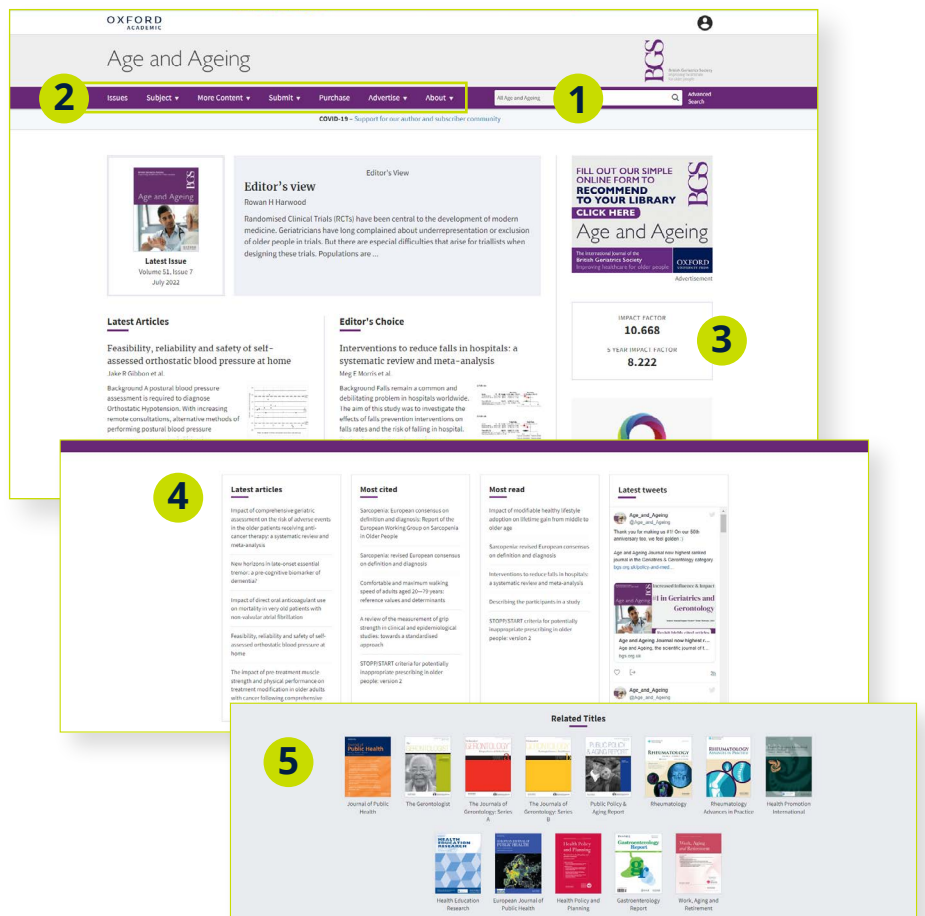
OXFORD
ACADEMIC

Age and Ageing

BGS British Geriatrics Society

2

Issues Subject ▾ More Content ▾ Submit ▾ Purchase Advertise ▾ About ▾

All Age and Ageing

1

Advanced Search

COVID-19 – Support for our author and subscriber community

Age and Ageing

Latest Issue
Volume 51, Issue 7
July 2022

Editor's View

Editor's view
Rowan H Harwood

Randomised Clinical Trials (RCTs) have been central to the development of modern medicine. Geriatricians have long complained about underrepresentation or exclusion of older people in trials. But there are especial difficulties that arise for triallists when designing these trials. Populations are ...

FILL OUT OUR SIMPLE ONLINE FORM TO RECOMMEND TO YOUR LIBRARY
CLICK HERE
Age and Ageing
The International Journal of the British Geriatrics Society
Improving healthcare for older people
OXFORD
Advertisement

Latest Articles

Feasibility, reliability and safety of self-assessed orthostatic blood pressure at home
Jake R Gibbon et al.

Background A postural blood pressure assessment is required to diagnose Orthostatic Hypotension. With increasing remote consultations, alternative methods of performing postural blood pressure

Editor's Choice

Interventions to reduce falls in hospitals: a systematic review and meta-analysis
Meg E Morris et al.

Background Falls remain a common and debilitating problem in hospitals worldwide. The aim of this study was to investigate the effects of falls prevention interventions on falls rates and the risk of falling in hospital.

IMPACT FACTOR
10.668
5 YEAR IMPACT FACTOR
8.222

3

4

Latest articles

Impact of comprehensive geriatric assessment on the risk of adverse events in the older patients receiving anti-cancer therapy: a systematic review and meta-analysis

New horizons in late-onset essential tremor: a pre-cognitive biomarker of dementia?

Impact of direct oral anticoagulant use on mortality in very old patients with non-valvular atrial fibrillation

Feasibility, reliability and safety of self-assessed orthostatic blood pressure at home

The impact of pre-treatment muscle strength and physical performance on treatment modification in older adults with cancer following comprehensive

Most cited

Sarcopenia: European consensus on definition and diagnosis: Report of the European Working Group on Sarcopenia in Older People

Sarcopenia: revised European consensus on definition and diagnosis

Comfortable and maximum walking speed of adults aged 20—79 years: reference values and determinants

A review of the measurement of grip strength in clinical and epidemiological studies: towards a standardised approach

STOPP/START criteria for potentially inappropriate prescribing in older people: version 2

Most read

Impact of modifiable healthy lifestyle adoption on lifetime gain from middle to older age

Sarcopenia: revised European consensus on definition and diagnosis

Interventions to reduce falls in hospitals: a systematic review and meta-analysis

Describing the participants in a study

STOPP/START criteria for potentially inappropriate prescribing in older people: version 2

Latest tweets

Age_and_Ageing
@Age_and_Ageing

Thank you for making us #1! On our 50th anniversary too, we feel golden :)

Age and Ageing Journal now highest ranked journal in the Geriatrics & Gerontology category.
bgs.org.uk/policy-and-med...

Increased Influence & Impact
#1 in Geriatrics and Gerontology

Age and Ageing Journal now highest r...
Age and Ageing, the scientific journal of t...
bgs.org.uk

Age_and_Ageing
@Age_and_Ageing

Related Titles

5

Journal of Public Health
The Gerontologist
The Journals of Gerontology: Series A
The Journals of Gerontology: Series B
Public Policy & Aging Report
Rheumatology
Rheumatology Advances in Practice
Health Promotion International

Health Education Research
European Journal of Public Health
Health Policy and Planning
Gastroenterology Report
Work, Aging and Retirement